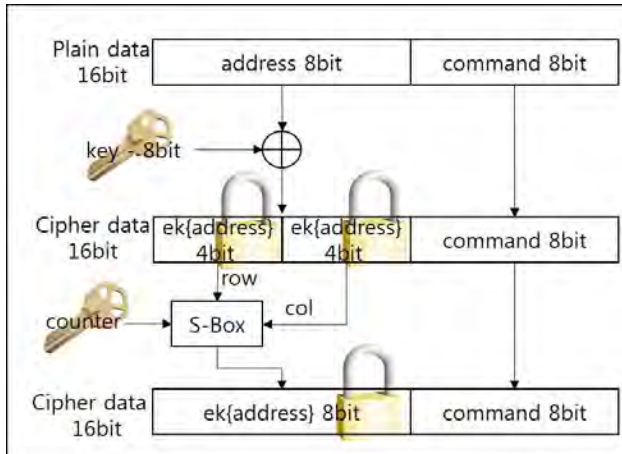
Plain data 16bit

address 8bit

command 8bit

key - 8bit

Cipher data 16bit

ek{address} 4bit

ek{address} 4bit

command 8bit

row

col

counter

S-Box

Cipher data 16bit

ek{address} 8bit

command 8bit